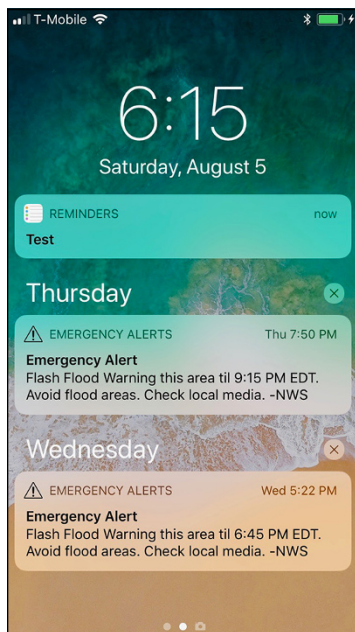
T-Mobile

6:15
Saturday, August 5

REMINDERS now
Test

Thursday

EMERGENCY ALERTS Thu 7:50 PM
Emergency Alert
Flash Flood Warning this area til 9:15 PM EDT. Avoid flood areas. Check local media. -NWS

Wednesday

EMERGENCY ALERTS Wed 5:22 PM
Emergency Alert
Flash Flood Warning this area til 6:45 PM EDT. Avoid flood areas. Check local media. -NWS